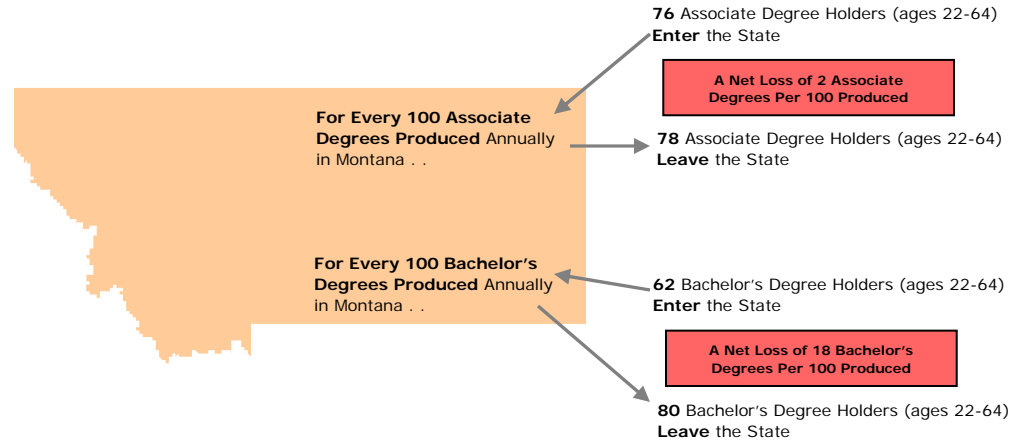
76 Associate Degree Holders (ages 22-64) Enter the State

A Net Loss of 2 Associate Degrees Per 100 Produced

For Every 100 Associate Degrees Produced Annually in Montana . .

78 Associate Degree Holders (ages 22-64) Leave the State

For Every 100 Bachelor's Degrees Produced Annually in Montana . .

62 Bachelor's Degree Holders (ages 22-64) Enter the State

A Net Loss of 18 Bachelor's Degrees Per 100 Produced

80 Bachelor's Degree Holders (ages 22-64) Leave the State